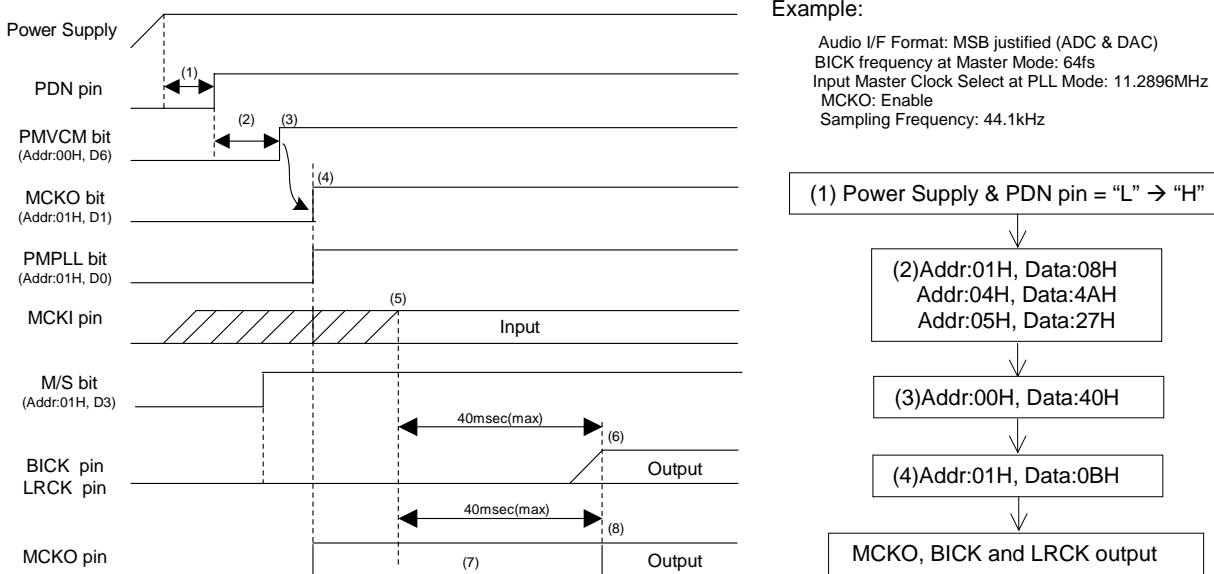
Power Supply

PDN pin

(1)

PMVCM bit
(Addr:00H, D6)

(2)

(3)

MCKO bit
(Addr:01H, D1)

(4)

PMPLL bit
(Addr:01H, D0)

MCKI pin

(5)

Input

M/S bit
(Addr:01H, D3)

40msec(max)

(6)

BICK pin
LRCK pin

Output

40msec(max)

(8)

MCKO pin

(7)

Output

Example:

Audio I/F Format: MSB justified (ADC & DAC)
BICK frequency at Master Mode: 64fs
Input Master Clock Select at PLL Mode: 11.2896MHz
MCKO: Enable
Sampling Frequency: 44.1kHz

(1) Power Supply & PDN pin = "L" → "H"

(2)Addr:01H, Data:08H
Addr:04H, Data:4AH
Addr:05H, Data:27H

(3)Addr:00H, Data:40H

(4)Addr:01H, Data:0BH

MCKO, BICK and LRCK output